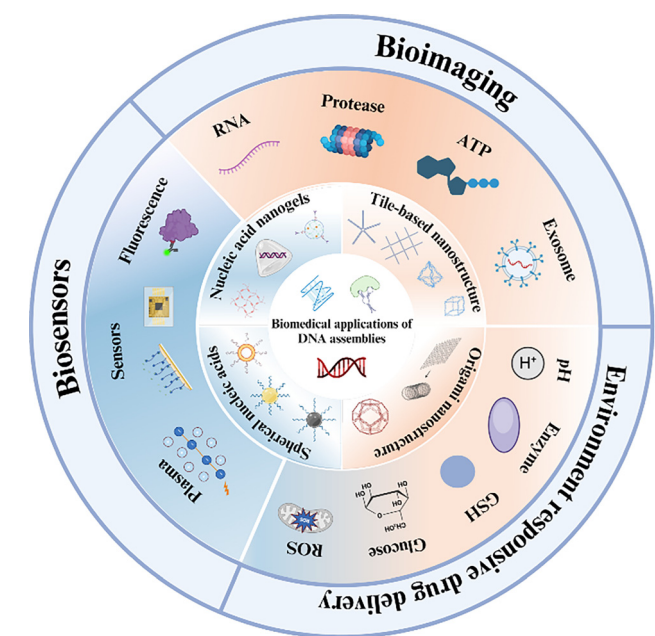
Bioimaging

Biosensors

Environment responsive drug delivery

RNA

Protease

ATP

Exosome

Fluorescence

Sensors

Plasma

Nucleic acid nanogels

Tile-based nanostructure

Spherical nucleic acids

Origami nanostructure

Biomedical applications of DNA assemblies

$H^+$

pH

Enzyme

GSH

Glucose

ROS